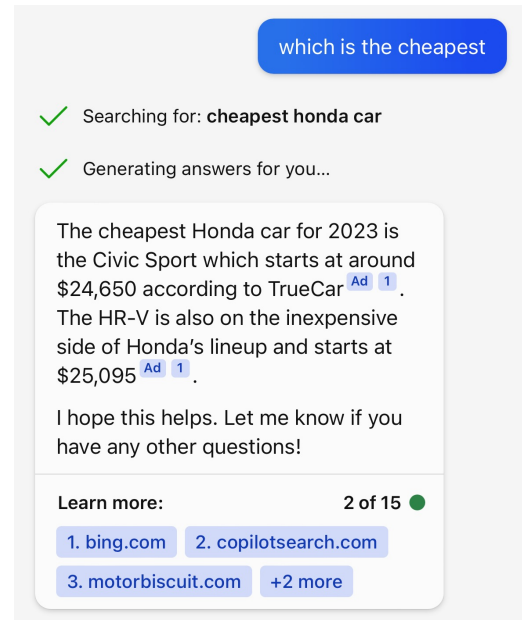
which is the cheapest

Searching for: **cheapest honda car**

Generating answers for you...

The cheapest Honda car for 2023 is the Civic Sport which starts at around $24,650 according to TrueCar Ad 1. The HR-V is also on the inexpensive side of Honda's lineup and starts at $25,095 Ad 1.

I hope this helps. Let me know if you have any other questions!

Learn more: 2 of 15

1. bing.com 2. copilotsearch.com 3. motorbiscuit.com +2 more